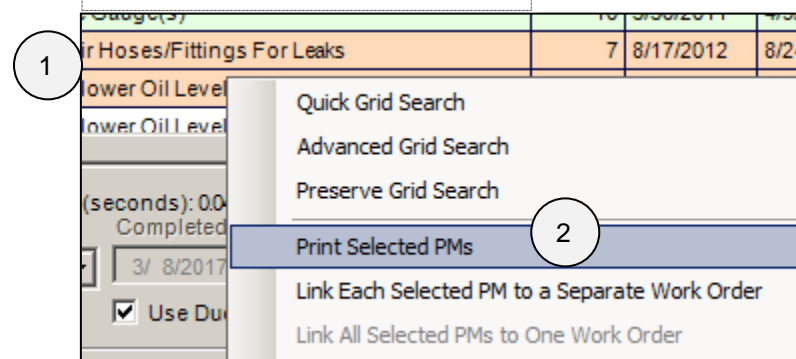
Gauge(s) | 10 | 3/30/2011 | 4/3

1

r Hoses/Fittings For Leaks | 7 | 8/17/2012 | 8/2

lower Oil Level

lower Oil Level

(seconds): 0.0

Completed

3/ 8/2017

☑ Use Du

Quick Grid Search

Advanced Grid Search

Preserve Grid Search

2

Print Selected PMs

Link Each Selected PM to a Separate Work Order

Link All Selected PMs to One Work Order